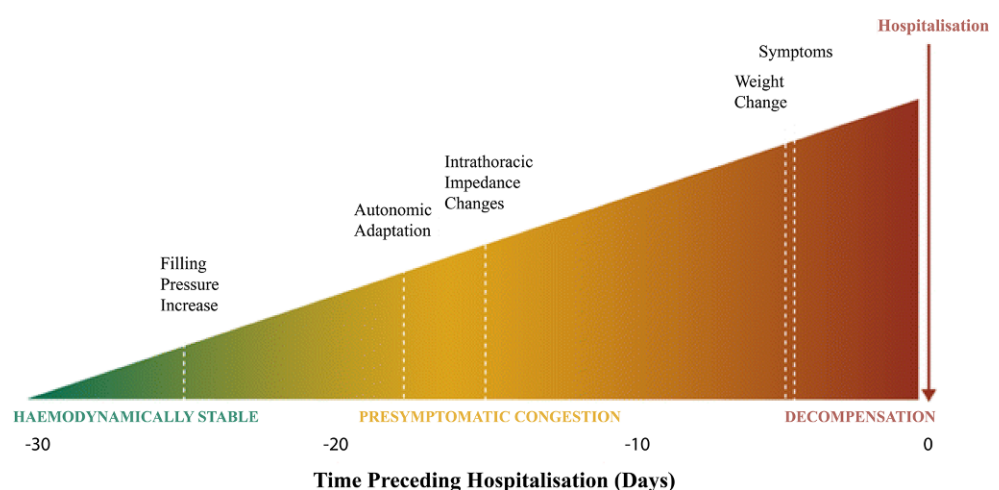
Hospitalisation

Symptoms

Weight Change

Intrathoracic Impedance Changes

Autonomic Adaptation

Filling Pressure Increase

HAEMODYNAMICALLY STABLE

PRESYMPTOMATIC CONGESTION

DECOMPENSATION

-30

-20

-10

0

Time Preceding Hospitalisation (Days)